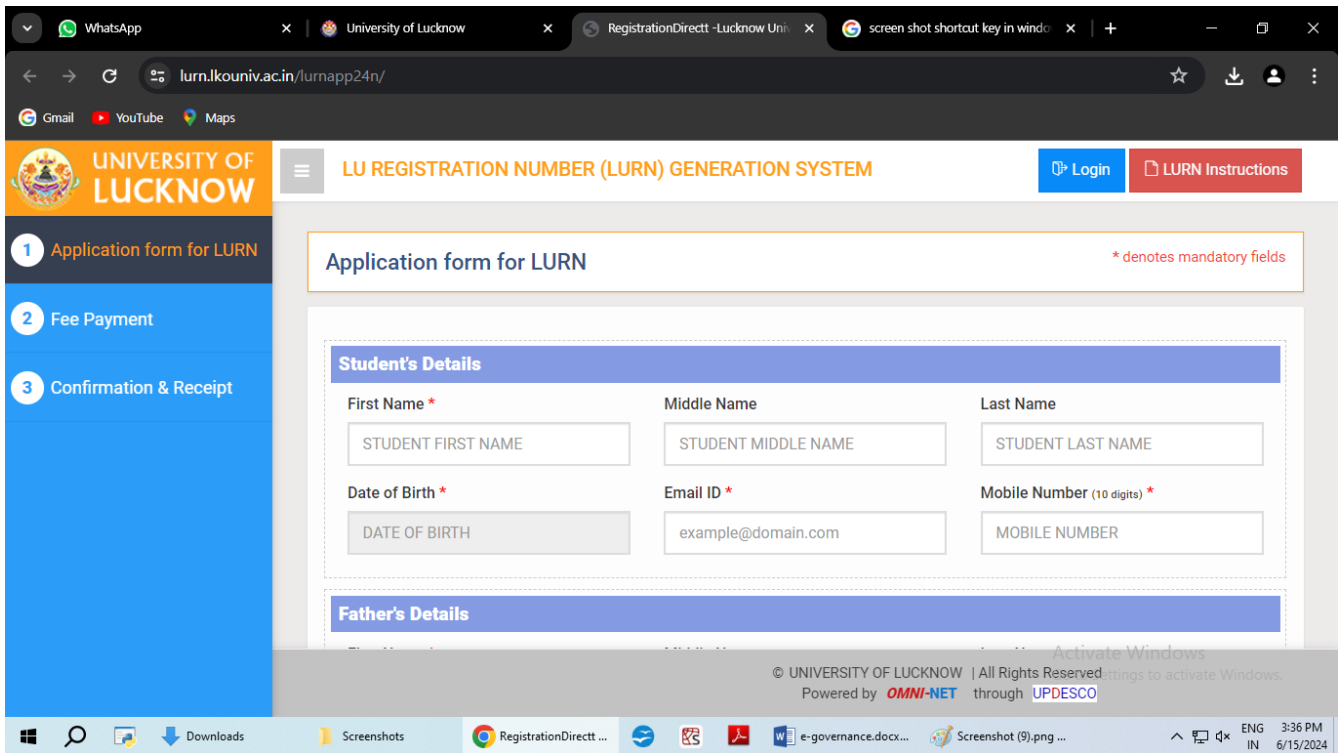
WhatsApp
University of Lucknow
RegistrationDirectt -Lucknow Univ
screen shot shortcut key in windo

lurn.lkouniv.ac.in/lurnapp24n/

Gmail YouTube Maps

UNIVERSITY OF LUCKNOW

LU REGISTRATION NUMBER (LURN) GENERATION SYSTEM

Login
LURN Instructions

1 Application form for LURN
2 Fee Payment
3 Confirmation & Receipt

Application form for LURN

* denotes mandatory fields

Student's Details

First Name *
STUDENT FIRST NAME
Middle Name
STUDENT MIDDLE NAME
Last Name
STUDENT LAST NAME

Date of Birth *
DATE OF BIRTH
Email ID *
example@domain.com
Mobile Number (10 digits) *
MOBILE NUMBER

Father's Details

Activate Windows
Go to Settings to activate Windows.

© UNIVERSITY OF LUCKNOW | All Rights Reserved
Powered by OMNI-NET through UPDESCO

Downloads
Screenshots
RegistrationDirectt ...
e-governance.docx...
Screenshot (9).png ...
ENG IN
3:36 PM
6/15/2024